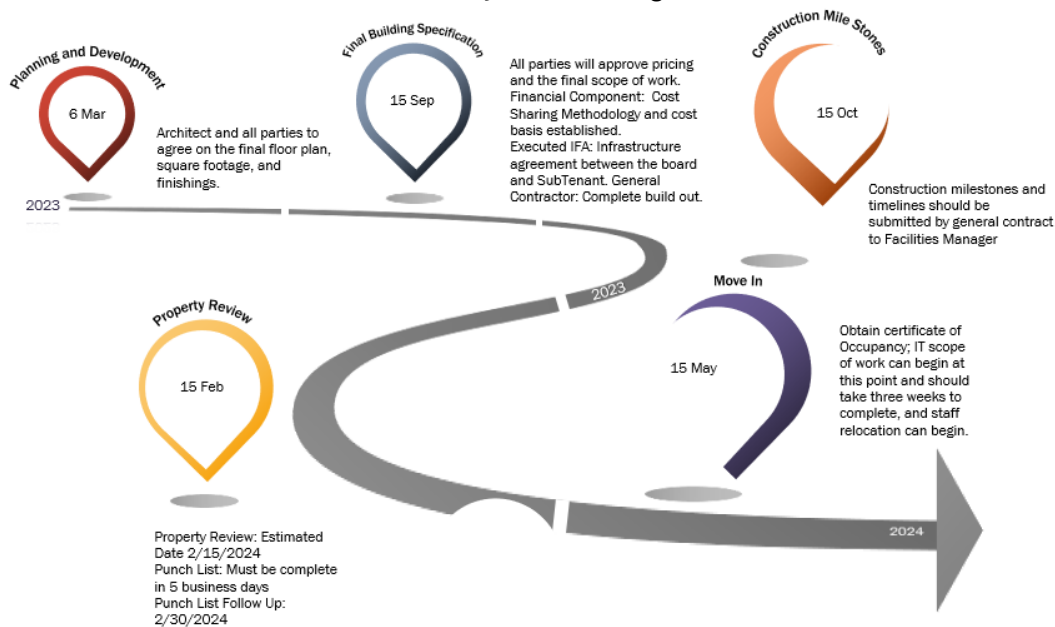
Planning and Development

6 Mar

Architect and all parties to agree on the final floor plan, square footage, and finishings.

2023

Final Building Specification

15 Sep

All parties will approve pricing and the final scope of work. Financial Component: Cost Sharing Methodology and cost basis established. Executed IFA: Infrastructure agreement between the board and SubTenant. General Contractor: Complete build out.

Construction Mile Stones

15 Oct

Construction milestones and timelines should be submitted by general contract to Facilities Manager

2023

Move In

15 May

Obtain certificate of Occupancy; IT scope of work can begin at this point and should take three weeks to complete, and staff relocation can begin.

Property Review

15 Feb

Property Review: Estimated Date 2/15/2024
Punch List: Must be complete in 5 business days
Punch List Follow Up: 2/30/2024

2024